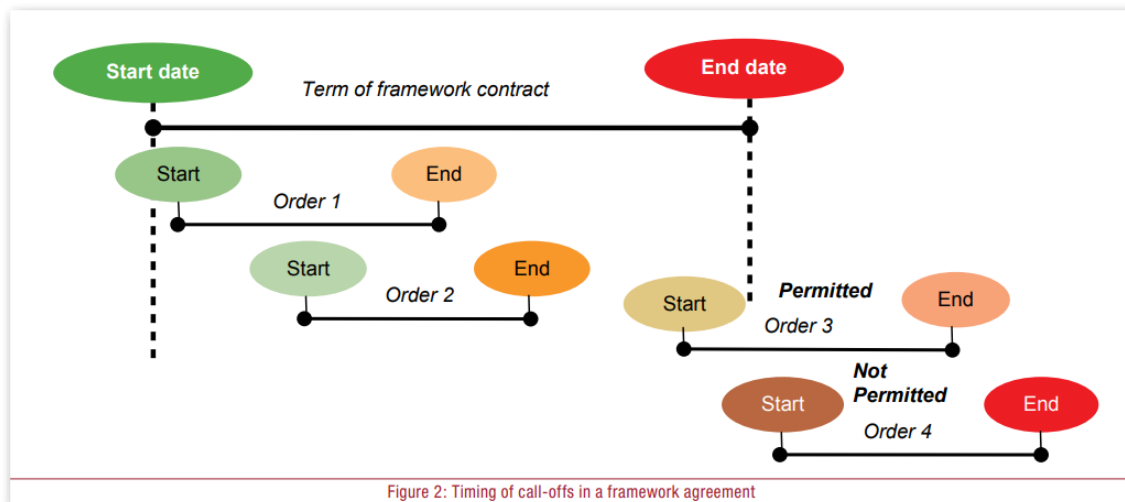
Start date

Term of framework contract

End date

Start

End

Order 1

Start

End

Order 2

Start

Permitted

End

Order 3

Not Permitted

Start

End

Order 4

Figure 2: Timing of call-offs in a framework agreement